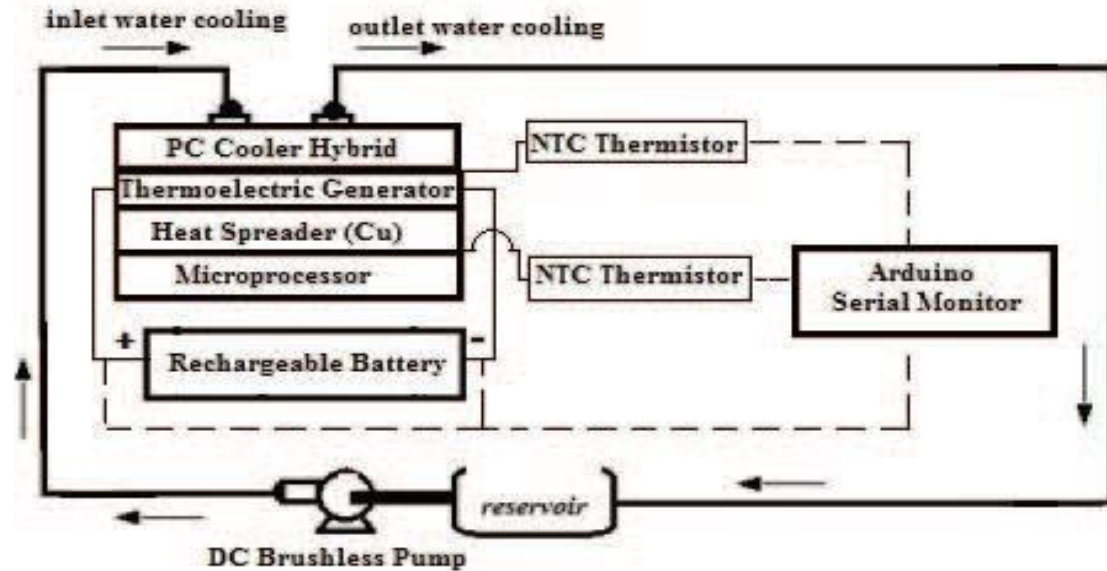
inlet water cooling

outlet water cooling

PC Cooler Hybrid

Thermoelectric Generator

Heat Spreader (Cu)

Microprocessor

NTC Thermistor

NTC Thermistor

Arduino
Serial Monitor

+

-

Rechargeable Battery

reservoir

DC Brushless Pump